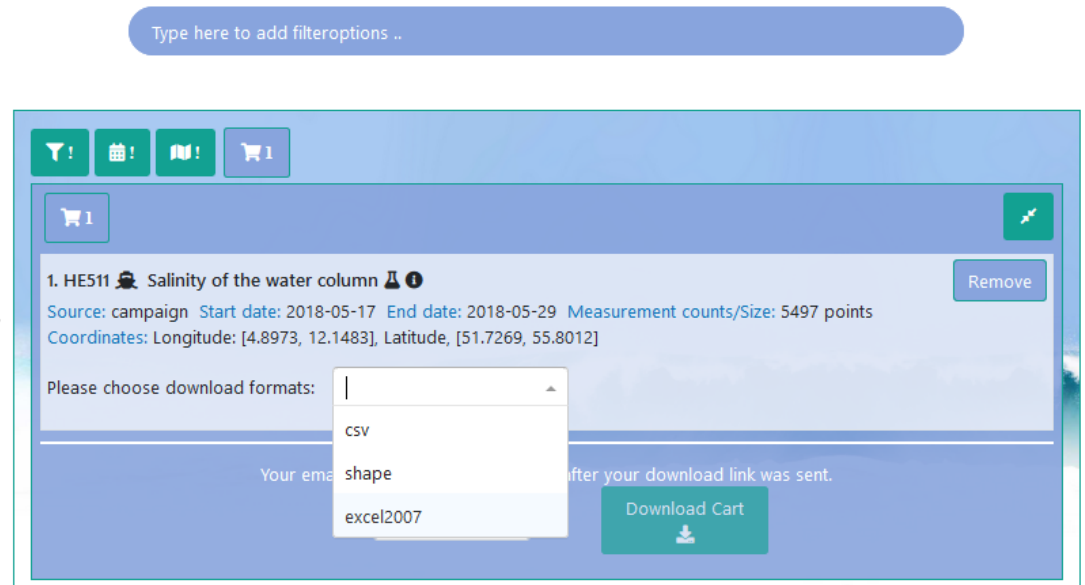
Type here to add filteroptions ..

! ! ! 1

1

1. HE511 Salinity of the water column

Remove

Source: campaign Start date: 2018-05-17 End date: 2018-05-29 Measurement counts/Size: 5497 points
Coordinates: Longitude: [4.8973, 12.1483], Latitude, [51.7269, 55.8012]

Please choose download formats:

csv
shape
excel2007

Your ema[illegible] after your download link was sent.

Download Cart